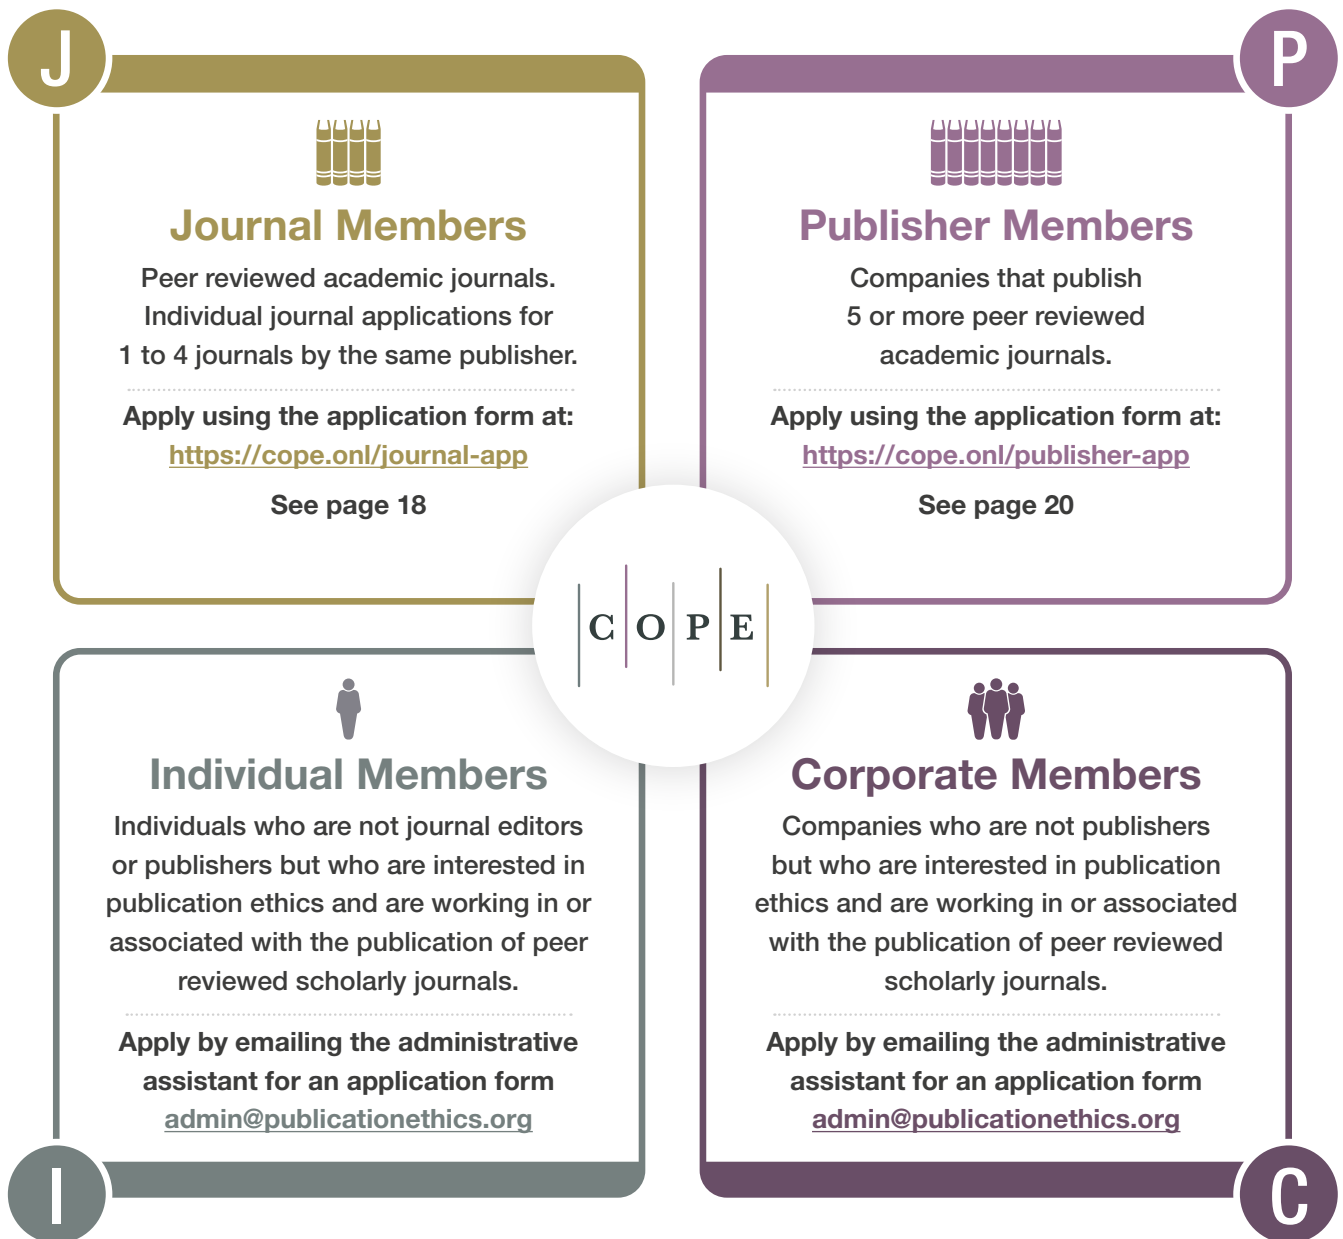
J

Journal Members

Peer reviewed academic journals. Individual journal applications for 1 to 4 journals by the same publisher.

Apply using the application form at:
https://cope.onl/journal-app

See page 18

P

Publisher Members

Companies that publish 5 or more peer reviewed academic journals.

Apply using the application form at:
https://cope.onl/publisher-app

See page 20

C O P E

Individual Members

Individuals who are not journal editors or publishers but who are interested in publication ethics and are working in or associated with the publication of peer reviewed scholarly journals.

Apply by emailing the administrative assistant for an application form
admin@publicationethics.org

I

Corporate Members

Companies who are not publishers but who are interested in publication ethics and are working in or associated with the publication of peer reviewed scholarly journals.

Apply by emailing the administrative assistant for an application form
admin@publicationethics.org

C